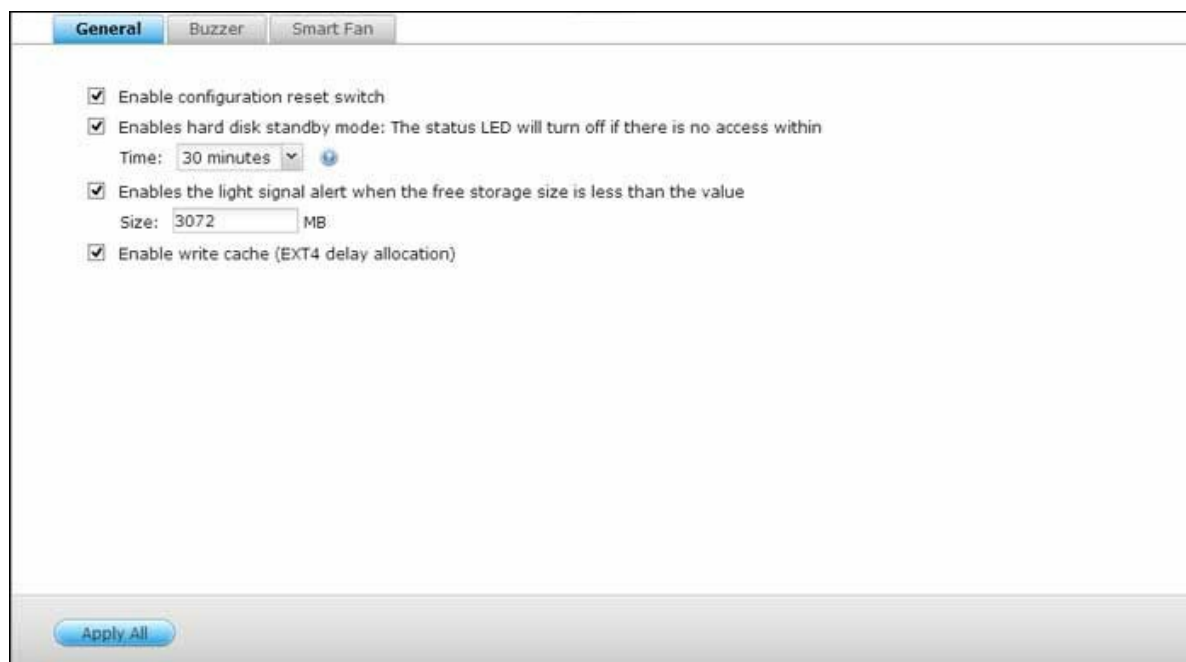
General Buzzer Smart Fan

☑ Enable configuration reset switch

☑ Enables hard disk standby mode: The status LED will turn off if there is no access within

Time: 30 minutes

☑ Enables the light signal alert when the free storage size is less than the value

Size: 3072 MB

☑ Enable write cache (EXT4 delay allocation)

Apply All